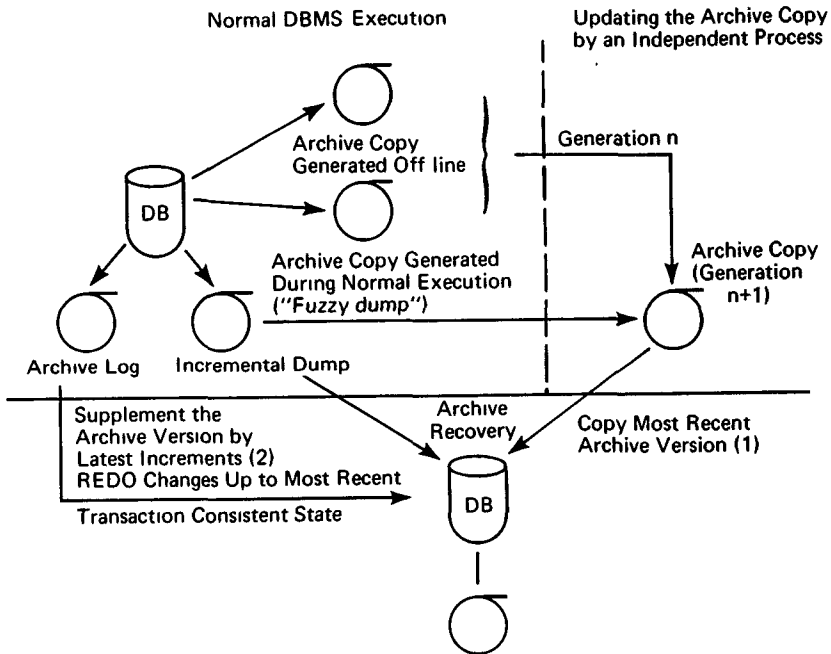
Normal DBMS Execution

Updating the Archive Copy by an Independent Process

Archive Copy Generated Off line

Generation n

DB

Archive Copy Generated During Normal Execution ("Fuzzy dump")

Archive Copy (Generation n+1)

Archive Log

Incremental Dump

Supplement the Archive Version by Latest Increments (2)

REDO Changes Up to Most Recent Transaction Consistent State

Archive Recovery

Copy Most Recent Archive Version (1)

DB